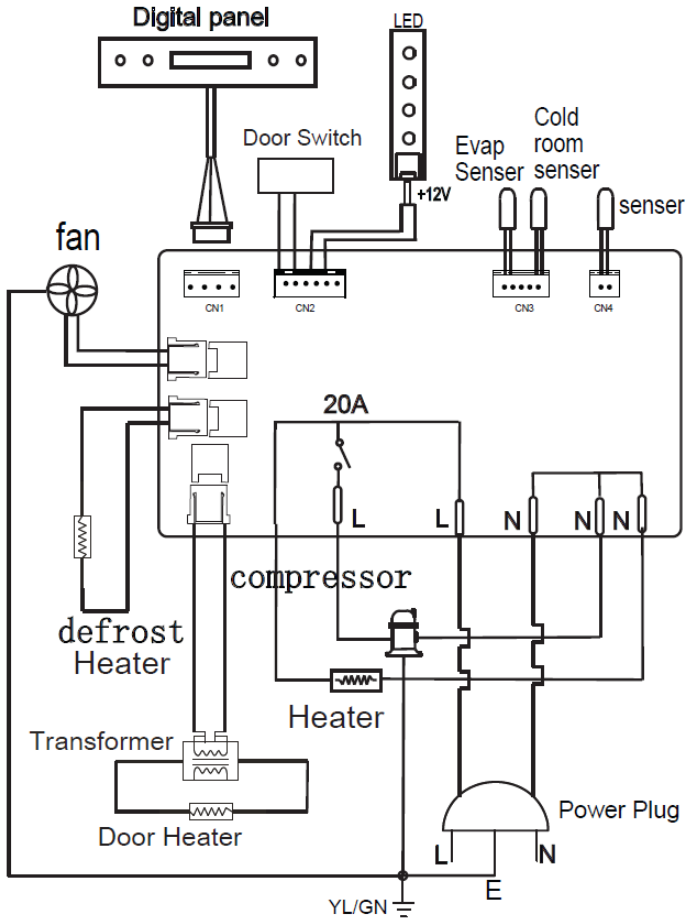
Digital panel

LED

Door Switch

+12V

Evap Senser

Cold room senser

senser

fan

CN1

CN2

CN3

CN4

20A

L

L

N

N

N

compressor

defrost Heater

Heater

Transformer

Door Heater

Power Plug

L

N

E

YL/GN